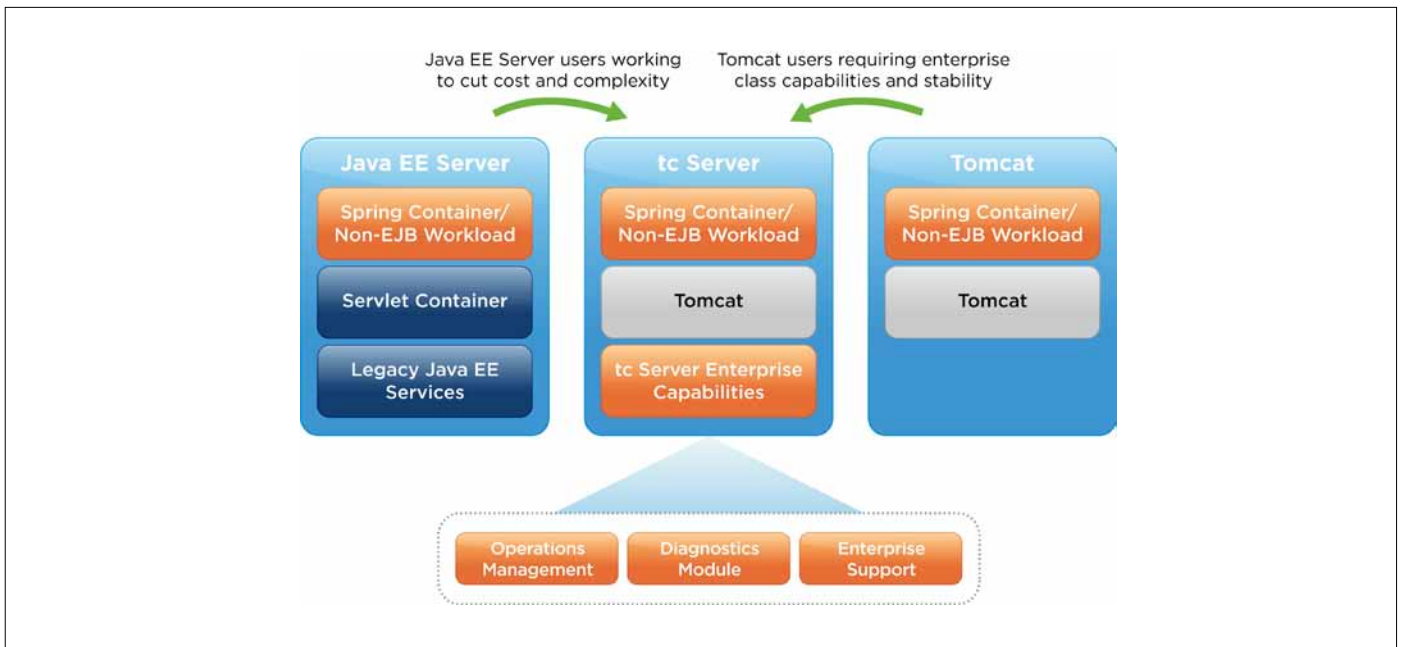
Java EE Server users working to cut cost and complexity

Tomcat users requiring enterprise class capabilities and stability

Java EE Server

Spring Container/ Non-EJB Workload

Servlet Container

Legacy Java EE Services

tc Server

Spring Container/ Non-EJB Workload

Tomcat

tc Server Enterprise Capabilities

Tomcat

Spring Container/ Non-EJB Workload

Tomcat

Operations Management

Diagnostics Module

Enterprise Support